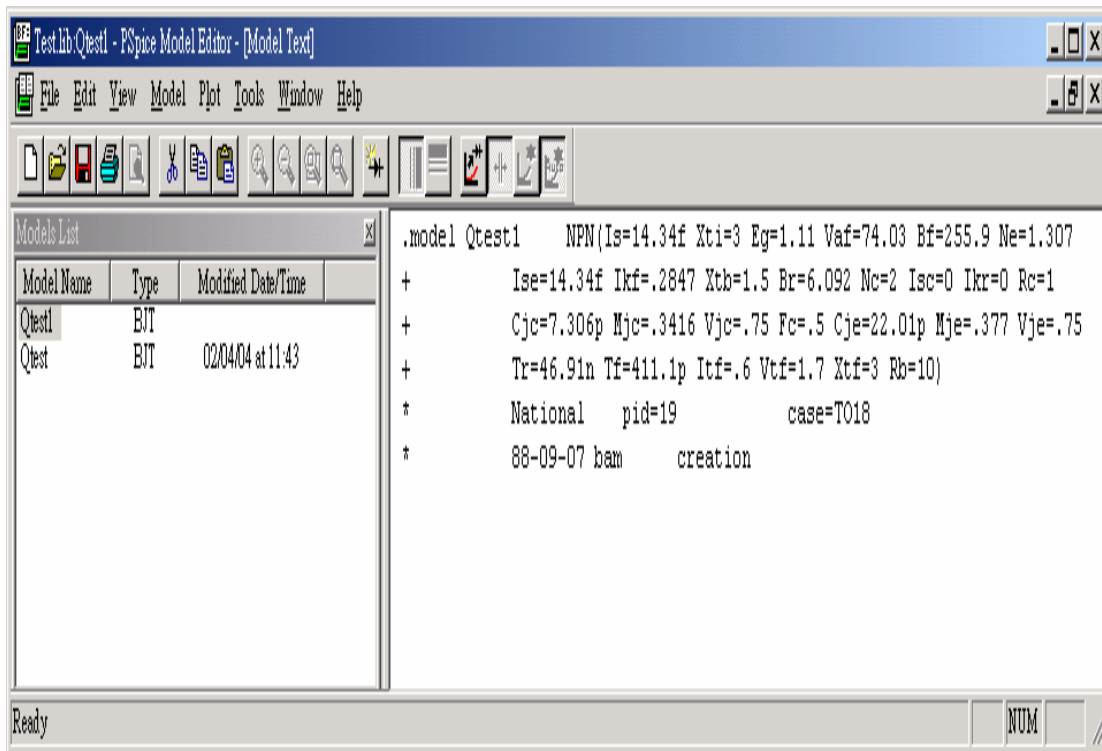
Test.lib:Qtest1 - PSpice Model Editor - [Model Text]

File Edit View Model Plot Tools Window Help

Models List

| Model Name | Type | Modified Date/Time |
|---|---|---|
| Qtest1 | BJT | |
| Qtest | BJT | 02/04/04 at 11:43 |

.model Qtest1 NPN(Is=14.34f Xti=3 Eg=1.11 Vaf=74.03 Bf=255.9 Ne=1.307
+ Ise=14.34f Ikf=.2847 Xtb=1.5 Br=6.092 Nc=2 Isc=0 Ikr=0 Rc=1
+ Cjc=7.306p Mjc=.3416 Vjc=.75 Fc=.5 Cje=22.01p Mje=.377 Vje=.75
+ Tr=46.91n Tf=411.1p Itf=.6 Vtf=1.7 Xtf=3 Rb=10)
* National pid=19 case=TO18
* 88-09-07 bam creation

Ready

NUM